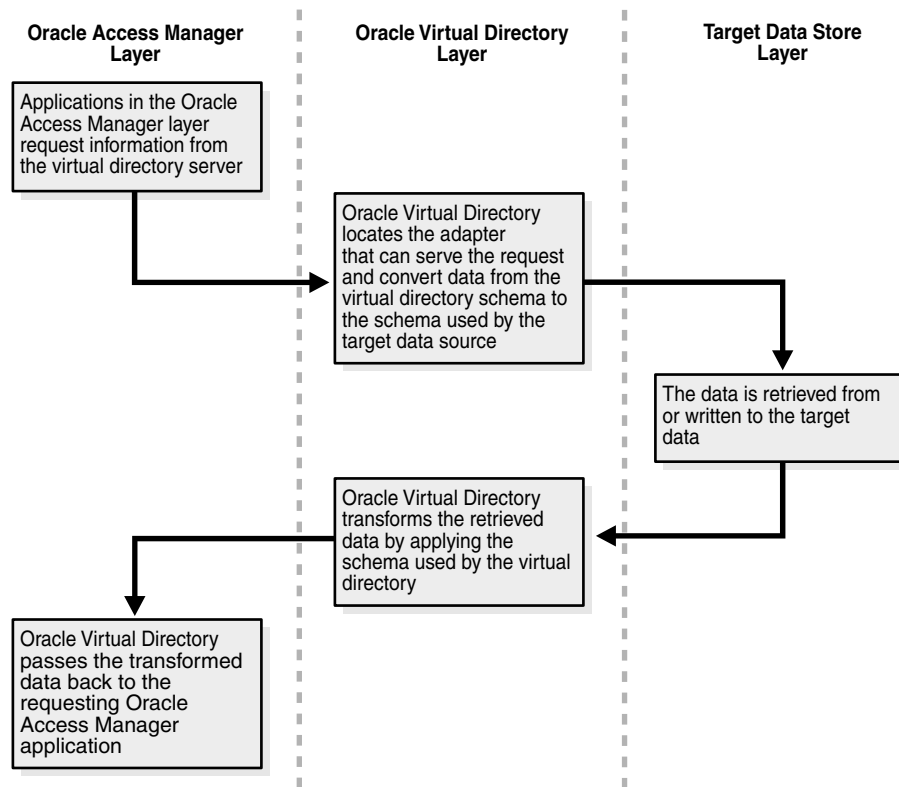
Oracle Access Manager Layer

Oracle Virtual Directory Layer

Target Data Store Layer

Applications in the Oracle Access Manager layer request information from the virtual directory server

Oracle Virtual Directory locates the adapter that can serve the request and convert data from the virtual directory schema to the schema used by the target data source

The data is retrieved from or written to the target data

Oracle Virtual Directory transforms the retrieved data by applying the schema used by the virtual directory

Oracle Virtual Directory passes the transformed data back to the requesting Oracle Access Manager application